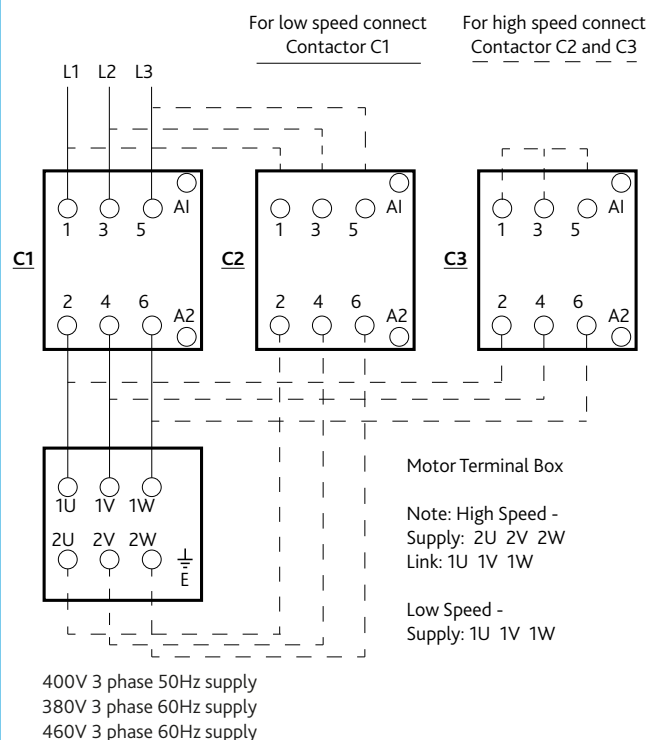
For low speed connect
Contactor C1

For high speed connect
Contactor C2 and C3

L1 L2 L3

1 3 5 AI
C1
2 4 6 A2

1 3 5 AI
C2
2 4 6 A2

1 3 5 AI
C3
2 4 6 A2

1U 1V 1W
2U 2V 2W E

Motor Terminal Box

Note: High Speed -
Supply: 2U 2V 2W
Link: 1U 1V 1W

Low Speed -
Supply: 1U 1V 1W

400V 3 phase 50Hz supply
380V 3 phase 60Hz supply
460V 3 phase 60Hz supply